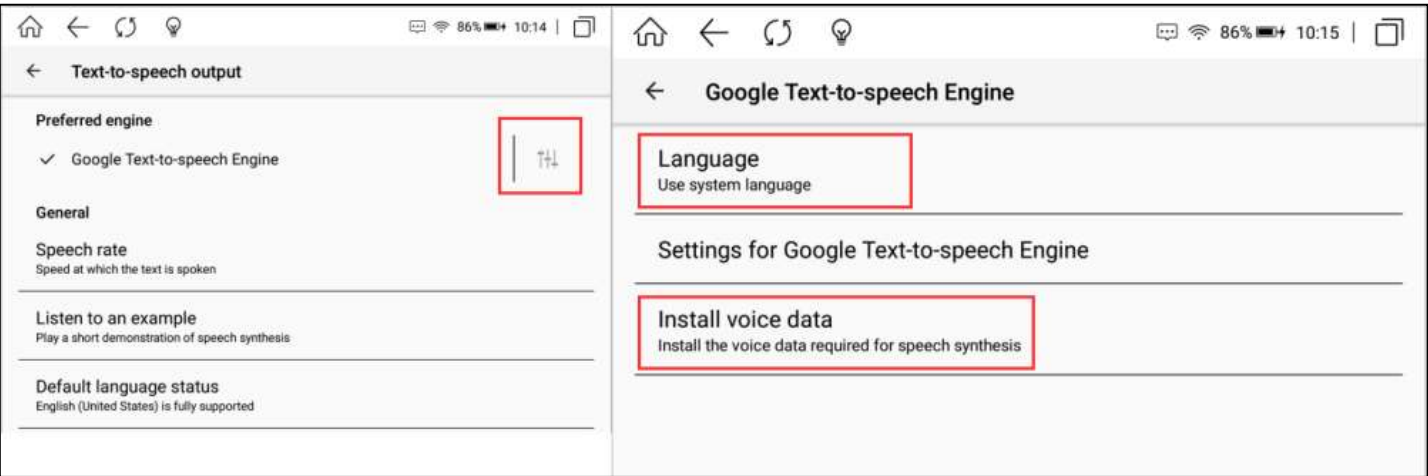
86% 10:14

Text-to-speech output

Preferred engine

Google Text-to-speech Engine

General

Speech rate
Speed at which the text is spoken

Listen to an example
Play a short demonstration of speech synthesis

Default language status
English (United States) is fully supported

86% 10:15

Google Text-to-speech Engine

Language
Use system language

Settings for Google Text-to-speech Engine

Install voice data
Install the voice data required for speech synthesis